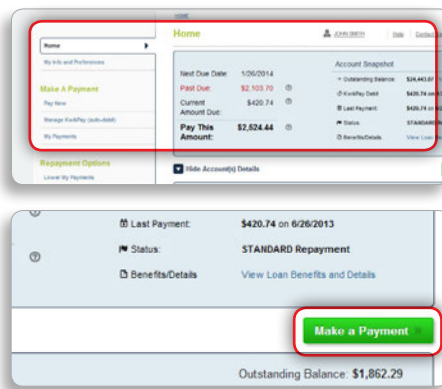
HOME

Home

My Info and Preferences

Make A Payment

Pay Now

Manage KwikPay (auto-debit)

My Payments

Repayment Options

Lower My Payments

Home

JOHN SMITH

Help

Contact

Next Due Date: 1/26/2014

Past Due: $2,103.70

Current Amount Due: $420.74

Pay This Amount: $2,524.44

Account Snapshot

Outstanding Balance: $26,443.07

KwikPay Debit: $420.74 on

Last Payment: $420.74 on

Status: STANDARD

Benefits/Details: View Loan

Hide Account(s) Details

Last Payment: $420.74 on 6/26/2013

Status: STANDARD Repayment

Benefits/Details View Loan Benefits and Details

Make a Payment

Outstanding Balance: $1,862.29